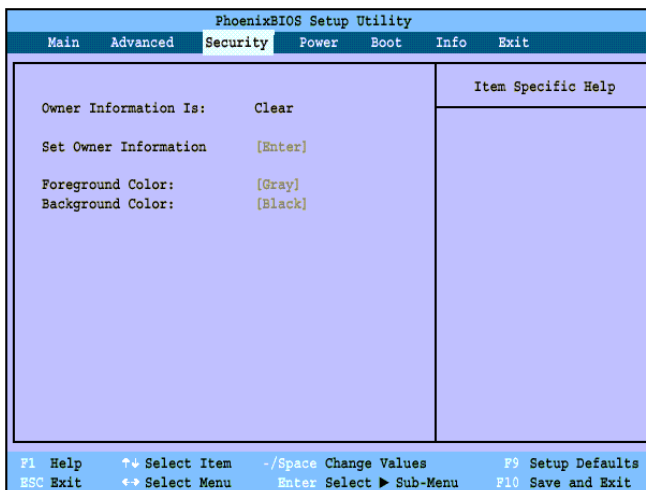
PhoenixBIOS Setup Utility

Main Advanced Security Power Boot Info Exit

Owner Information Is: Clear

Set Owner Information [Enter]

Foreground Color: [Gray]
Background Color: [Black]

Item Specific Help

F1 Help ↑↓ Select Item -/Space Change Values F9 Setup Defaults
ESC Exit ↔ Select Menu Enter Select ▶ Sub-Menu F10 Save and Exit